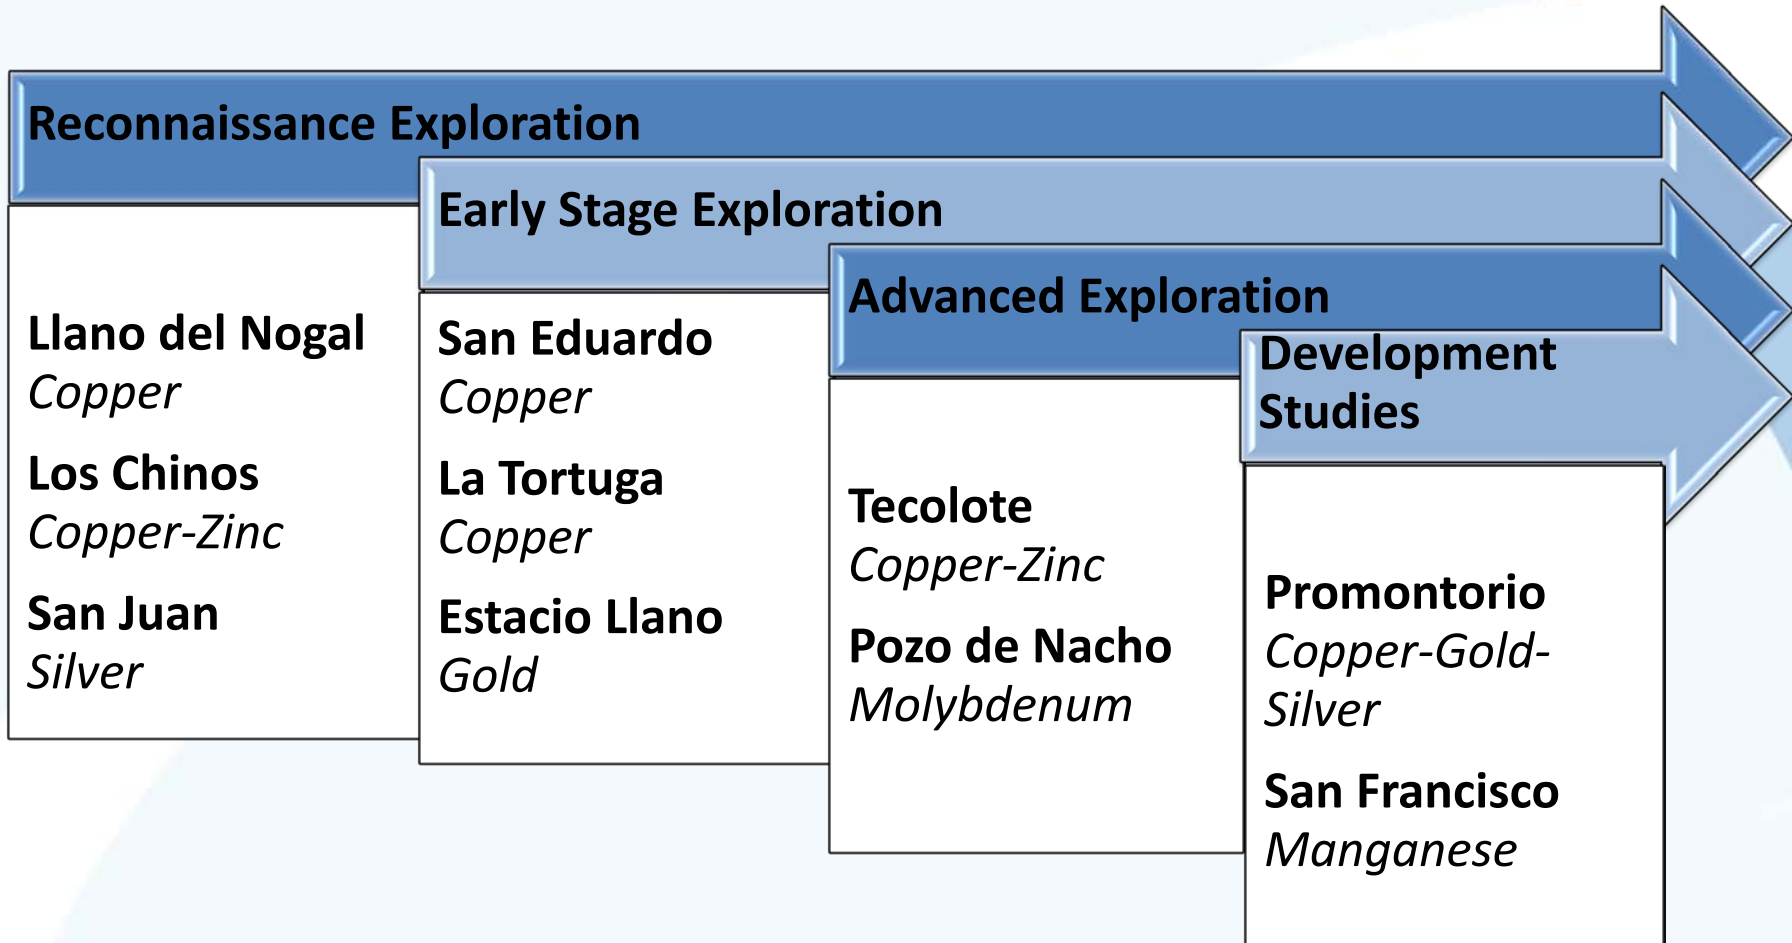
Reconnaissance Exploration

Llano del Nogal
Copper

Los Chinos
Copper-Zinc

San Juan
Silver

Early Stage Exploration

San Eduardo
Copper

La Tortuga
Copper

Estacio Llano
Gold

Advanced Exploration

Tecolote
Copper-Zinc

Pozo de Nacho
Molybdenum

Development Studies

Promontorio
Copper-Gold-Silver

San Francisco
Manganese